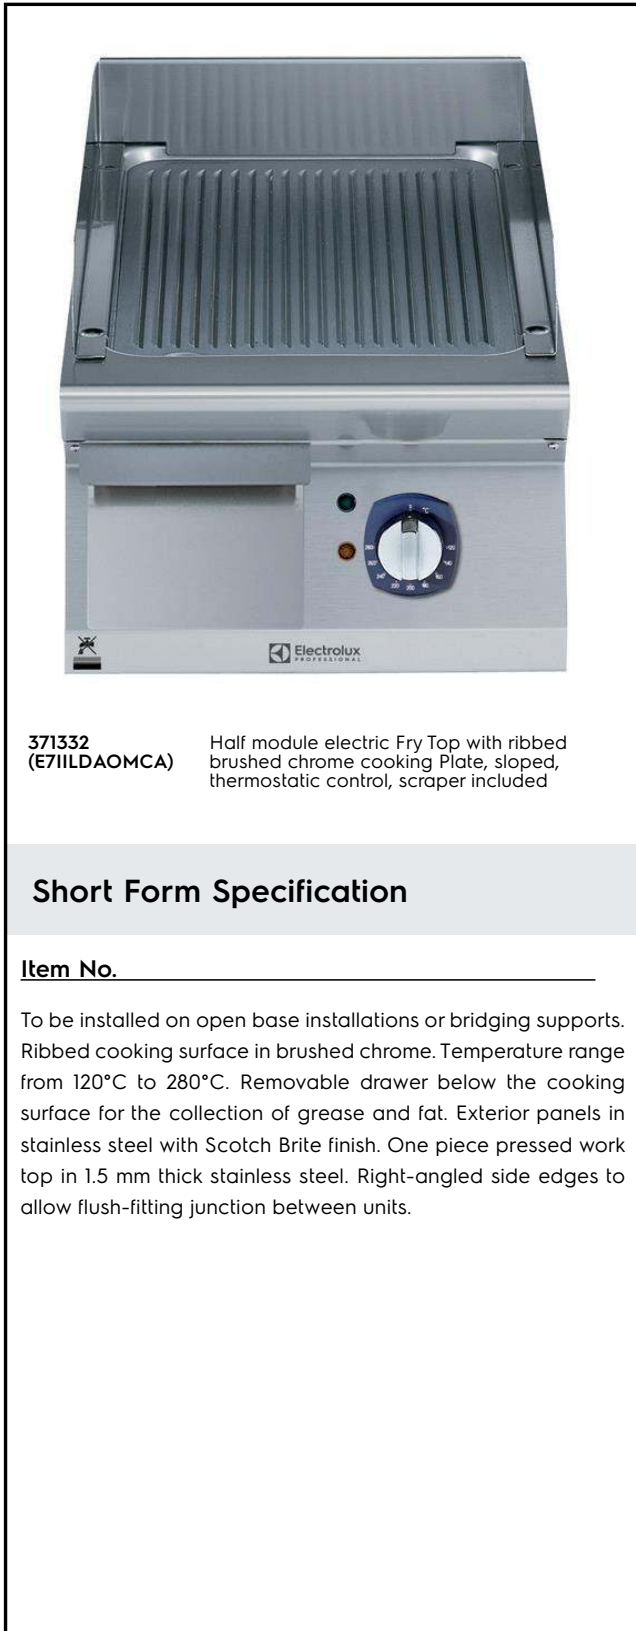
Electrolux
PROFESSIONAL

371332
(E7IILDAOMCA)

Half module electric Fry Top with ribbed brushed chrome cooking Plate, sloped, thermostatic control, scraper included

Short Form Specification

Item No.

To be installed on open base installations or bridging supports. Ribbed cooking surface in brushed chrome. Temperature range from 120°C to 280°C. Removable drawer below the cooking surface for the collection of grease and fat. Exterior panels in stainless steel with Scotch Brite finish. One piece pressed work top in 1.5 mm thick stainless steel. Right-angled side edges to allow flush-fitting junction between units.